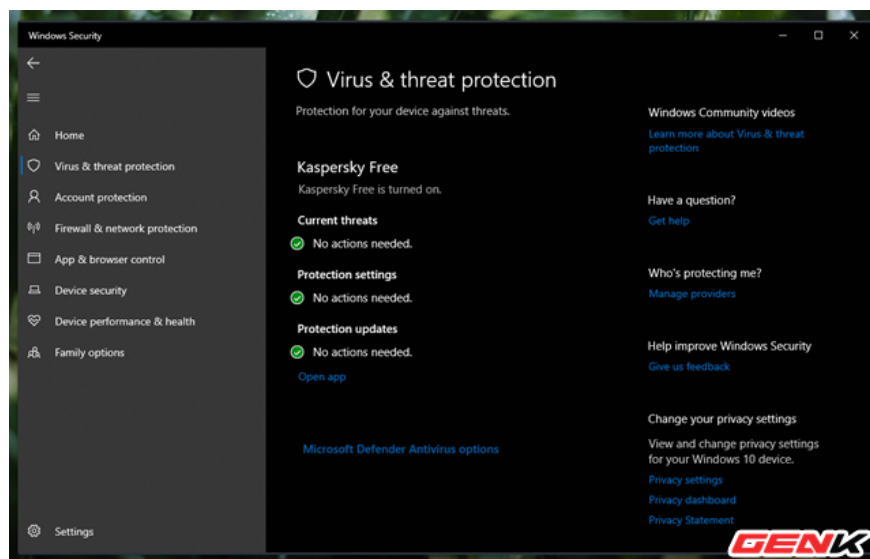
Windows Security

Home
Virus & threat protection
Account protection
Firewall & network protection
App & browser control
Device security
Device performance & health
Family options

Settings

Virus & threat protection

Protection for your device against threats.

Kaspersky Free
Kaspersky Free is turned on.

Current threats
No actions needed.

Protection settings
No actions needed.

Protection updates
No actions needed.

Open app

Microsoft Defender Antivirus options

Windows Community videos
Learn more about Virus & threat protection

Have a question?
Get help

Who's protecting me?
Manage providers

Help improve Windows Security
Give us feedback

Change your privacy settings
View and change privacy settings for your Windows 10 device.
Privacy settings
Privacy dashboard
Privacy Statement

GENK